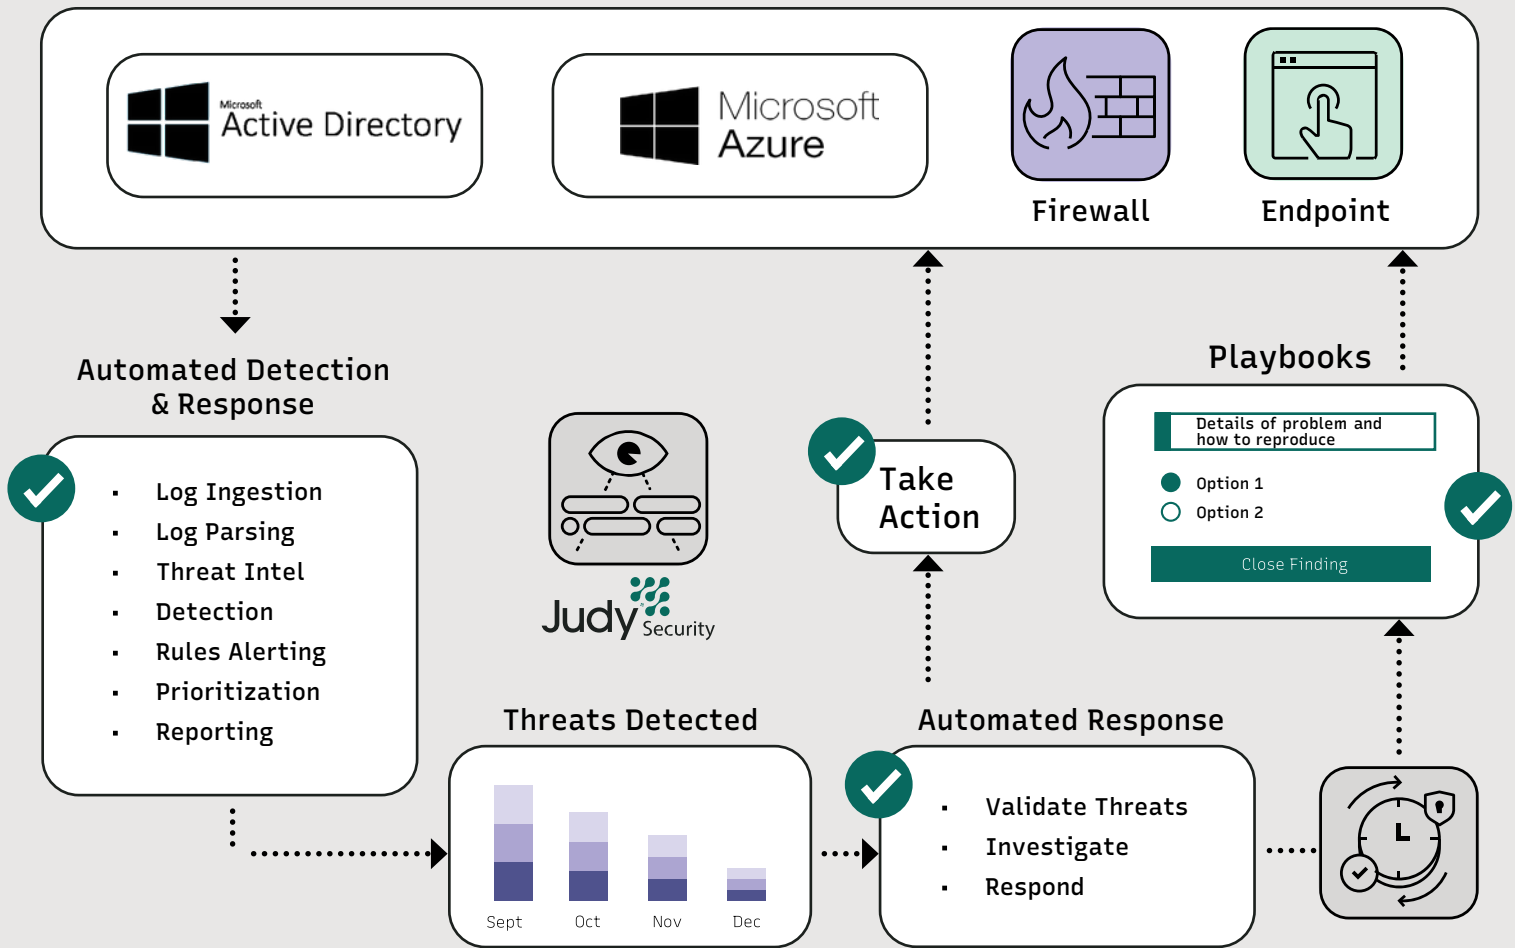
Microsoft Active Directory

Microsoft Azure

Firewall

Endpoint

Automated Detection & Response

- Log Ingestion
- Log Parsing
- Threat Intel
- Detection
- Rules Alerting
- Prioritization
- Reporting

Judy Security

Take Action

Playbooks

Details of problem and how to reproduce

Option 1

Option 2

Close Finding

Threats Detected

Sept Oct Nov Dec

Automated Response

- Validate Threats
- Investigate
- Respond